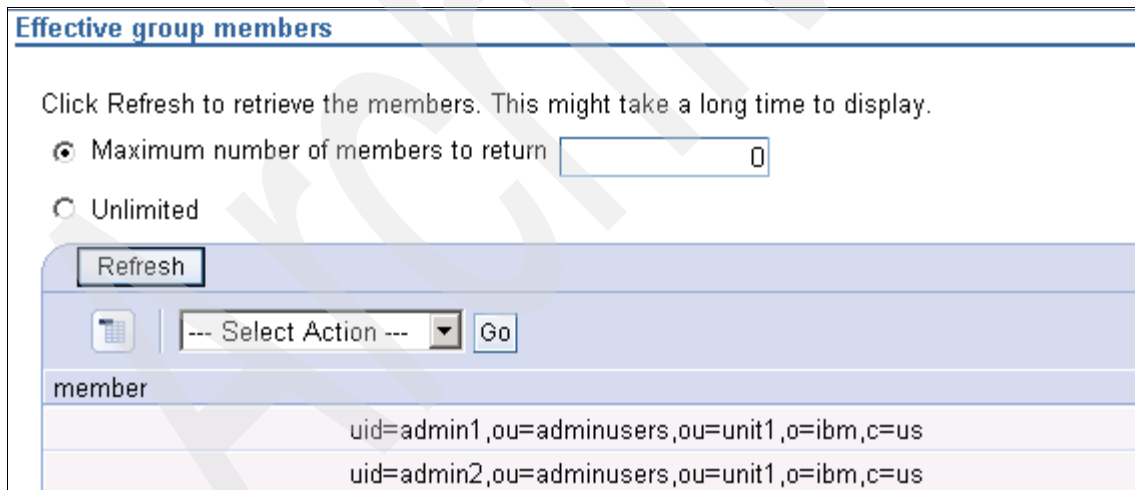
Effective group members

Click Refresh to retrieve the members. This might take a long time to display.

Maximum number of members to return 0

Unlimited

Refresh

--- Select Action --- Go

| member |
|---|
| uid=admin1,ou=adminusers,ou=unit1,o=ibm,c=us |
| uid=admin2,ou=adminusers,ou=unit1,o=ibm,c=us |

Archive